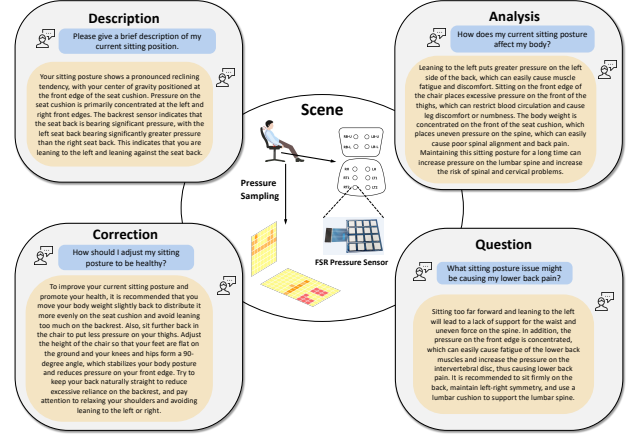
Description

Please give a brief description of my current sitting position.

Your sitting posture shows a pronounced reclining tendency, with your center of gravity positioned at the front edge of the seat cushion. Pressure on the seat cushion is primarily concentrated at the left and right front edges. The backrest sensor indicates that the seat back is bearing significant pressure, with the left seat back bearing significantly greater pressure than the right seat back. This indicates that you are leaning to the left and leaning against the seat back.

Analysis

How does my current sitting posture affect my body?

Leaning to the left puts greater pressure on the left side of the back, which can easily cause muscle fatigue and discomfort. Sitting on the front edge of the chair places excessive pressure on the front of the thighs, which can restrict blood circulation and cause leg discomfort or numbness. The body weight is concentrated on the front of the seat cushion, which places uneven pressure on the spine, which can easily cause poor spinal alignment and back pain. Maintaining this sitting posture for a long time can increase pressure on the lumbar spine and increase the risk of spinal and cervical problems.

Scene

Pressure Sampling

FSR Pressure Sensor

Correction

How should I adjust my sitting posture to be healthy?

To improve your current sitting posture and promote your health, it is recommended that you move your body weight slightly back to distribute it more evenly on the seat cushion and avoid leaning too much on the backrest. Also, sit further back in the chair to put less pressure on your thighs. Adjust the height of the chair so that your feet are flat on the ground and your knees and hips form a 90-degree angle, which stabilizes your body posture and reduces pressure on your front edge. Try to keep your back naturally straight to reduce excessive reliance on the backrest, and pay attention to relaxing your shoulders and avoiding leaning to the left or right.

Question

What sitting posture issue might be causing my lower back pain?

Sitting too far forward and leaning to the left will lead to a lack of support for the waist and uneven force on the spine. In addition, the pressure on the front edge is concentrated, which can easily cause fatigue of the lower back muscles and increase the pressure on the intervertebral disc, thus causing lower back pain. It is recommended to sit firmly on the back, maintain left-right symmetry, and use a lumbar cushion to support the lumbar spine.